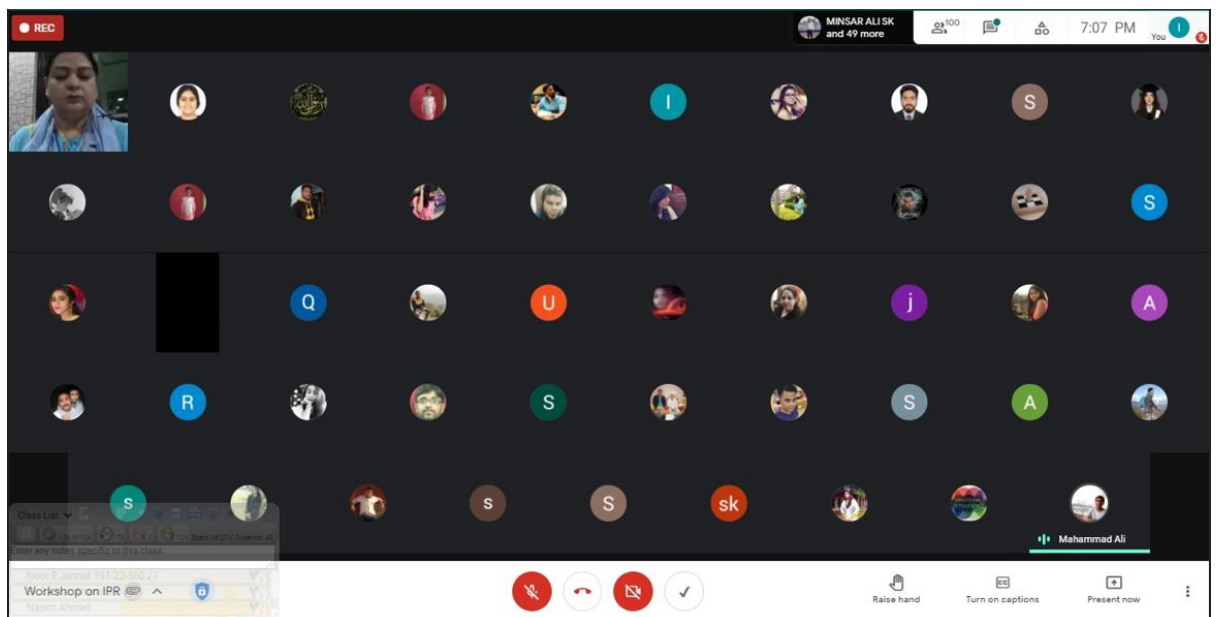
REC

MINSAR ALI SK and 49 more

100

7:07 PM

You

I

S

S

Q

U

j

A

R

S

S

A

S

s

S

sk

Mahammad Ali

Class List

Enter any notes specific to this class.

Noor E Jannat 191-22-560

Workshop on IPR

Nasim Ahmed

Raise hand

Turn on captions

Present now